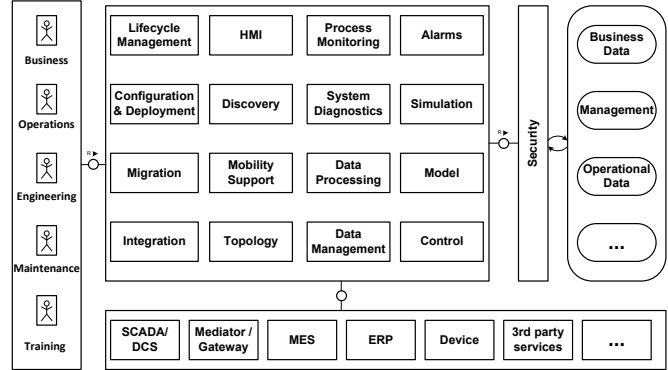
Business

Operations

Engineering

Maintenance

Training

R

Lifecycle Management

HMI

Process Monitoring

Alarms

Configuration & Deployment

Discovery

System Diagnostics

Simulation

Migration

Mobility Support

Data Processing

Model

Integration

Topology

Data Management

Control

R

Security

Business Data

Management

Operational Data

...

SCADA/ DCS

Mediator / Gateway

MES

ERP

Device

3rd party services

...